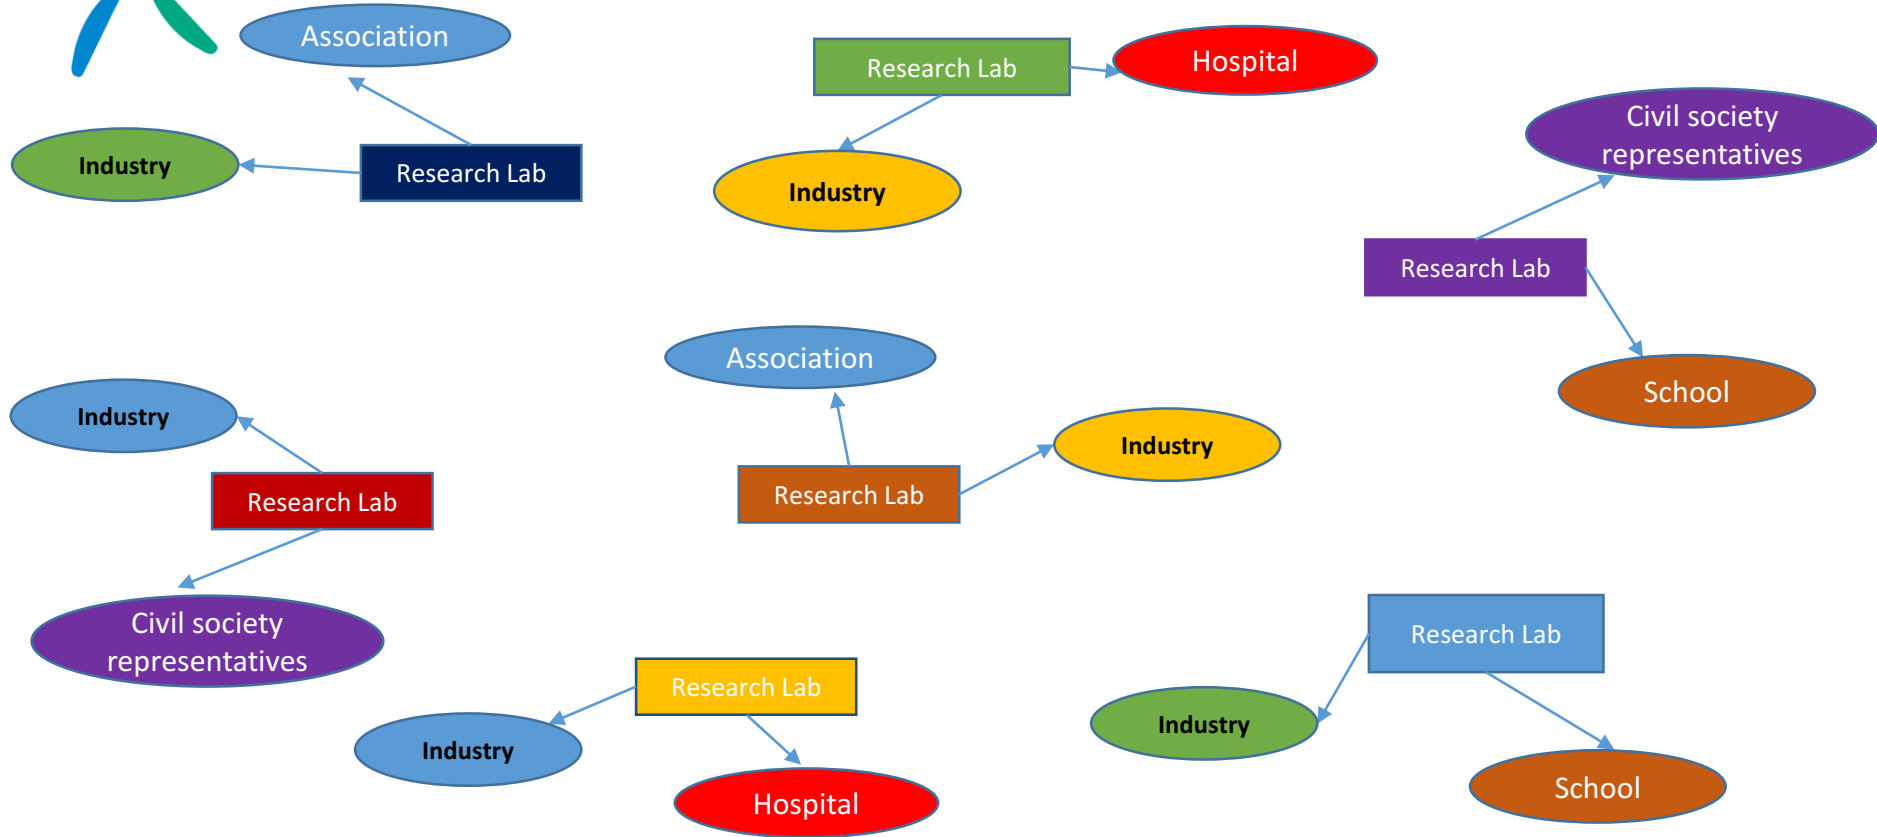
Association

Industry

Research Lab

Research Lab

Hospital

Industry

Civil society representatives

Research Lab

School

Association

Industry

Research Lab

Industry

Research Lab

Civil society representatives

Research Lab

Industry

Hospital

Research Lab

Industry

School